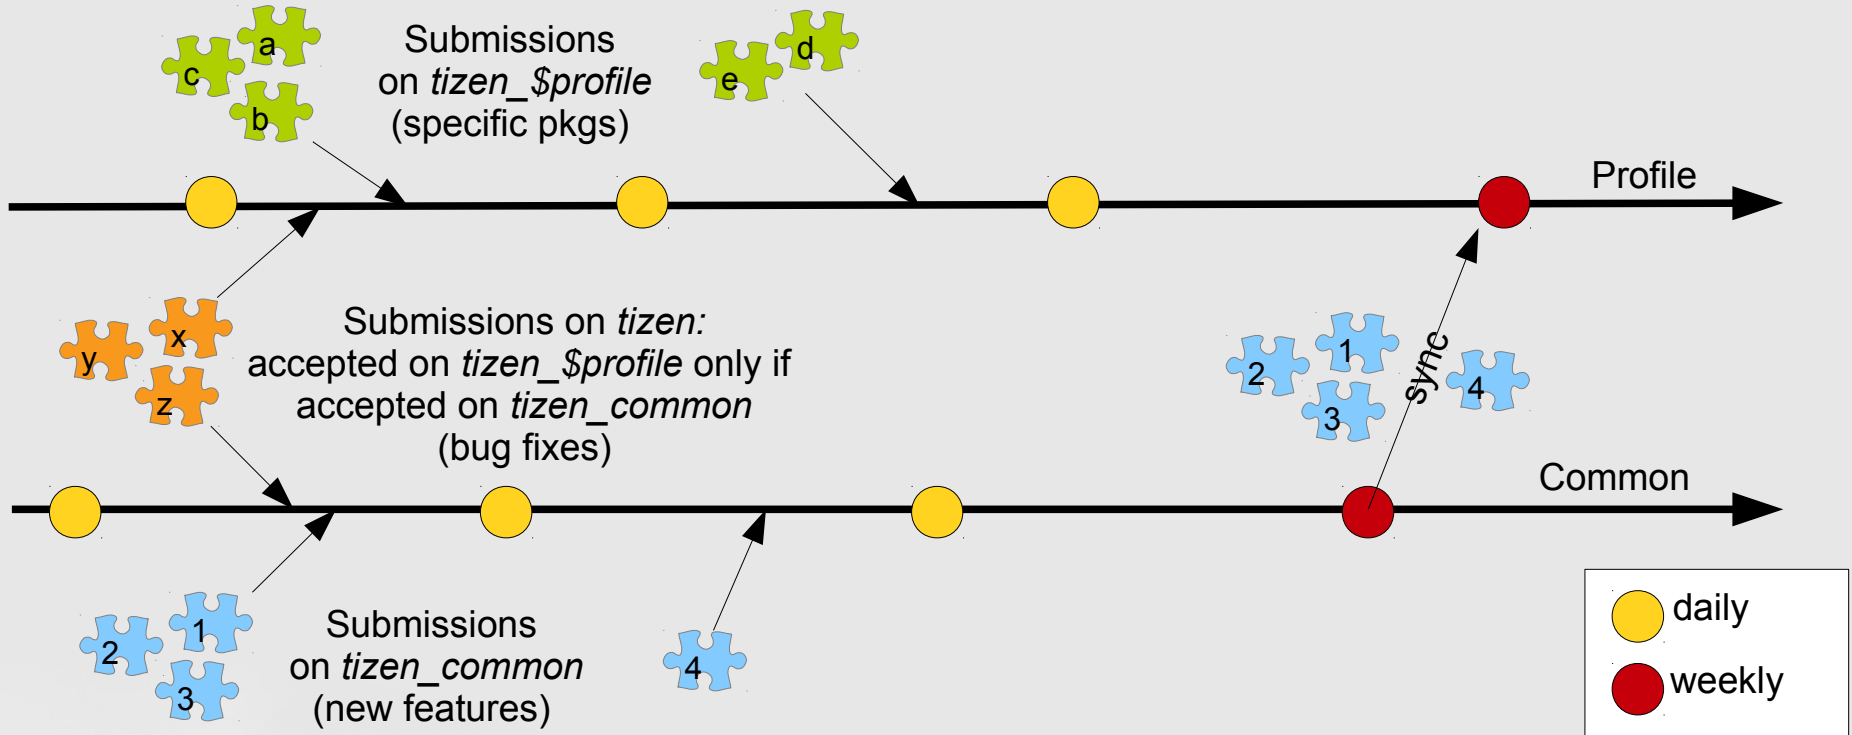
a
c
b
Submissions on *tizen_$profile* (specific pkgs)
d
e
Profile
x
y
z
Submissions on *tizen:* accepted on *tizen_$profile* only if accepted on *tizen_common* (bug fixes)
1
2
3
sync
4
Common
1
2
3
Submissions on *tizen_common* (new features)
4
daily
weekly